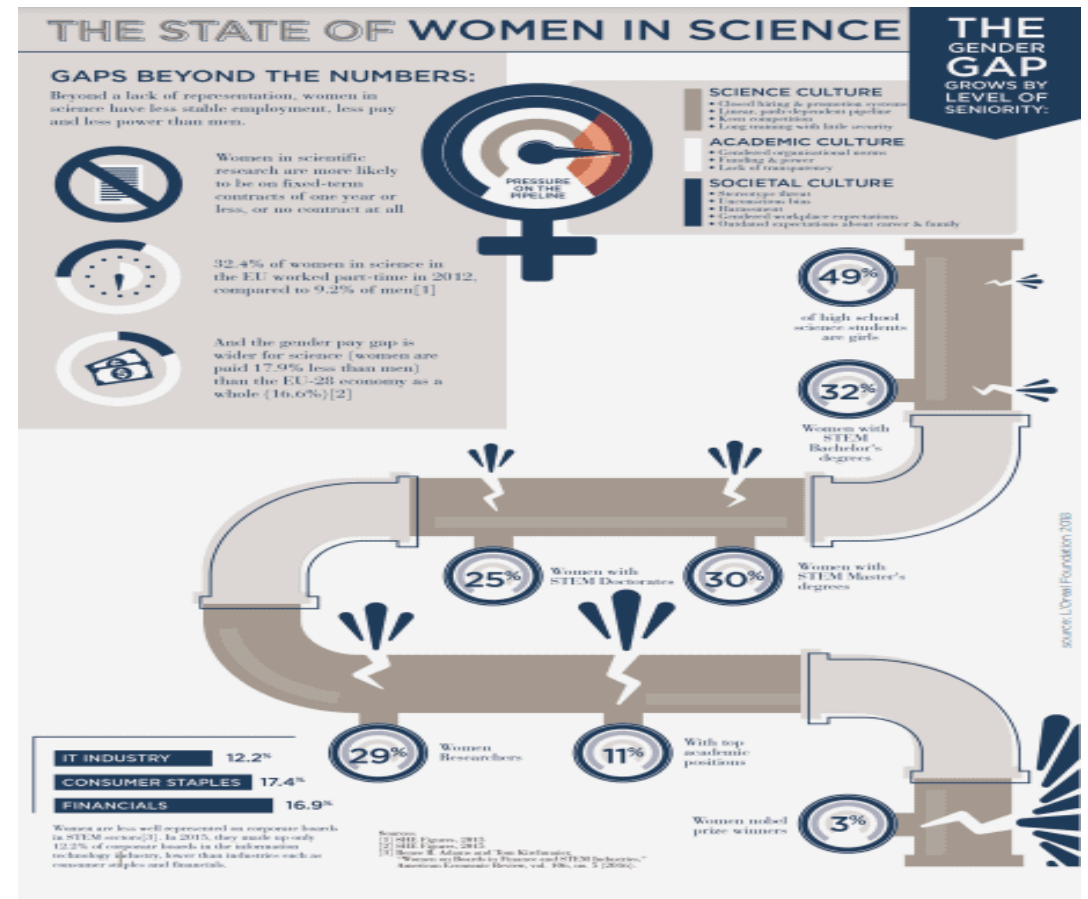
THE STATE OF WOMEN IN SCIENCE

THE GENDER GAP GROWS BY LEVEL OF SENIORITY:

GAPS BEYOND THE NUMBERS:

Beyond a lack of representation, women in science have less stable employment, less pay and less power than men.

Women in scientific research are more likely to be on fixed-term contracts of one year or less, or no contract at all

32.4% of women in science in the EU worked part-time in 2012, compared to 9.2% of men[1]

And the gender pay gap is wider for science (women are paid 17.9% less than men) than the EU-28 economy as a whole (16.6%)[2]

PRESSURE ON THE PIPELINE

SCIENCE CULTURE
• Closed hiring & promotion systems
• Linear, path-dependent pipeline
• Keen competition
• Long training with little security

ACADEMIC CULTURE
• Gendered organizational norms
• Funding & power
• Lack of transparency

SOCIETAL CULTURE
• Stereotype threat
• Unconscious bias
• Harassment
• Gendered workplace expectation
• Outdated expectations about career & family

49% of high school science students are girls

32% Women with STEM Bachelor's degrees

30% Women with STEM Master's degrees

25% Women with STEM Doctorates

29% Women Researchers

11% With top academic positions

3% Women nobel prize winners

source: L'Oreal Foundation 2018

IT INDUSTRY 12.2%
CONSUMER STAPLES 17.4%
FINANCIALS 16.9%

Women are less well represented on corporate boards in STEM sectors[3]. In 2015, they made up only 12.2% of corporate boards in the information technology industry, lower than industries such as consumer staples and financials.

Sources:
[1] SHE Figures, 2015
[2] SHE Figures, 2015
[3] Renee B. Adams and Tom Kirchmaier, "Women on Boards in Finance and STEM Industries," American Economic Review, vol. 106, no. 5 (2016).